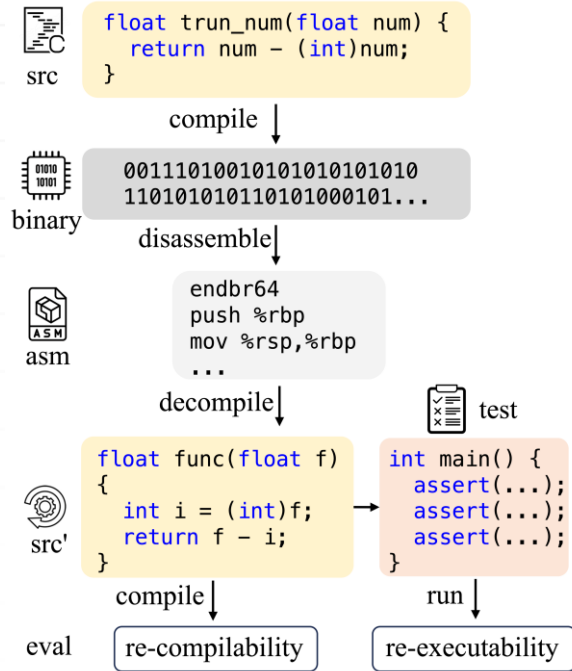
src

float trun_num(float num) {
  return num - (int)num;
}

compile

binary

001110100101010101010
110101010110101000101...

disassemble

asm

endbr64
push %rbp
mov %rsp,%rbp
...

decompile

test

src'

float func(float f)
{
  int i = (int)f;
  return f - i;
}

int main() {
  assert(...);
  assert(...);
  assert(...);
}

compile

run

eval

re-compilability

re-executability